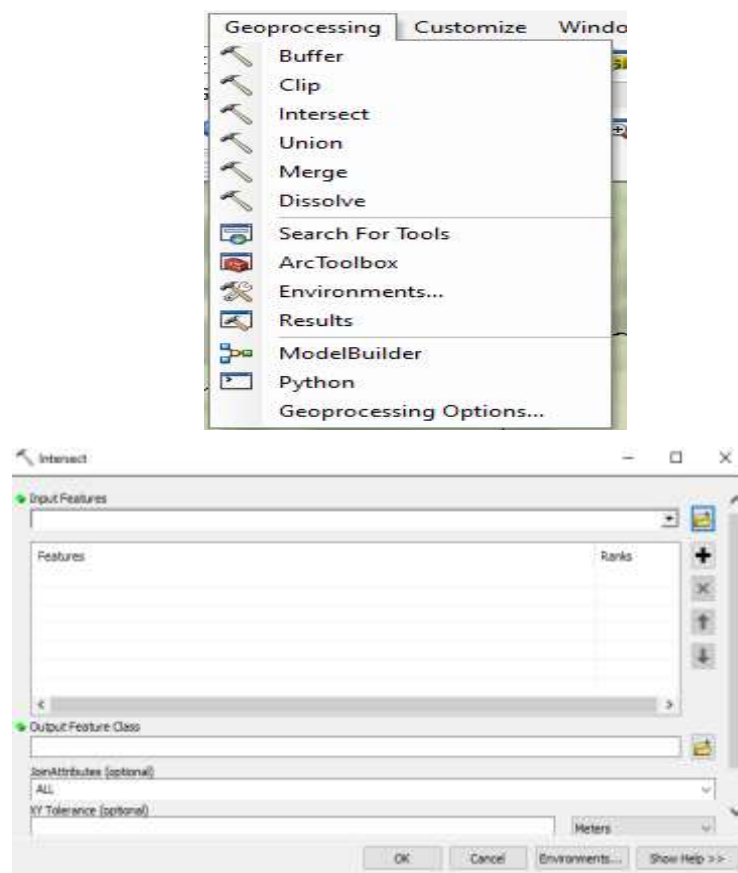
Geoprocessing Customize Windo

Buffer
Clip
Intersect
Union
Merge
Dissolve
Search For Tools
ArcToolbox
Environments...
Results
ModelBuilder
Python
Geoprocessing Options...

Intersect

Input Features

| Features | Ranks |
|---|---|

Output Feature Class

JoinAttributes (optional)
ALL
XY Tolerance (optional)
Meters

OK Cancel Environments... Show Help >>